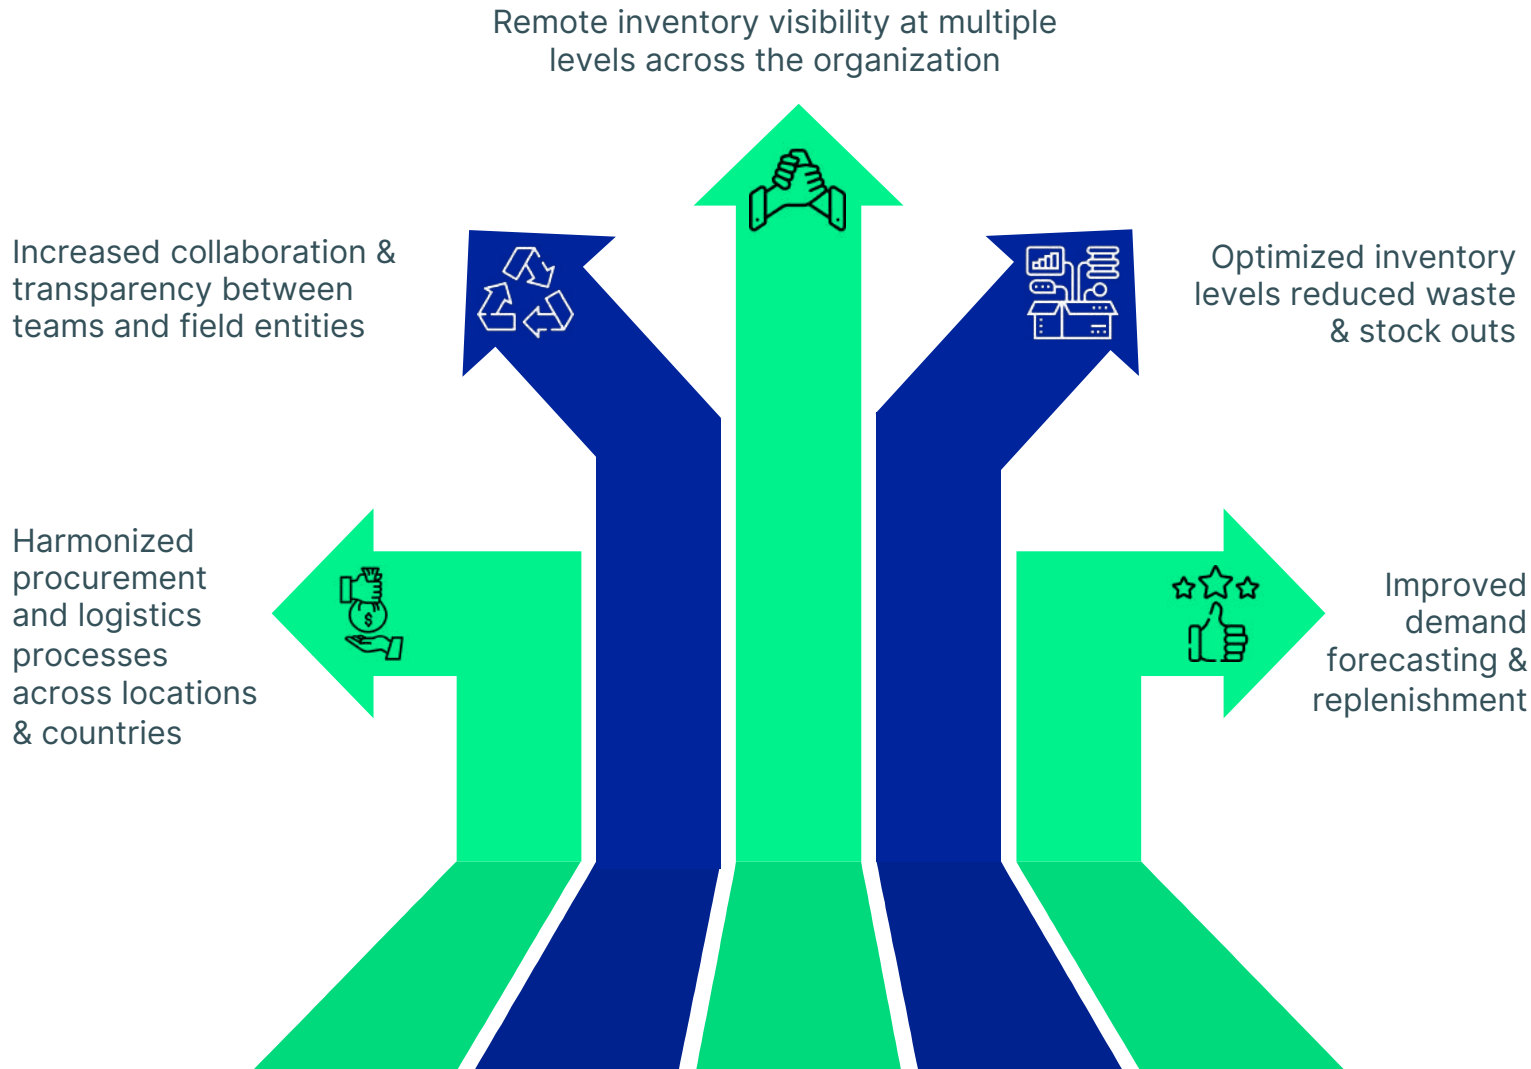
Remote inventory visibility at multiple levels across the organization

Increased collaboration & transparency between teams and field entities

Optimized inventory levels reduced waste & stock outs

Harmonized procurement and logistics processes across locations & countries

$

Improved demand forecasting & replenishment